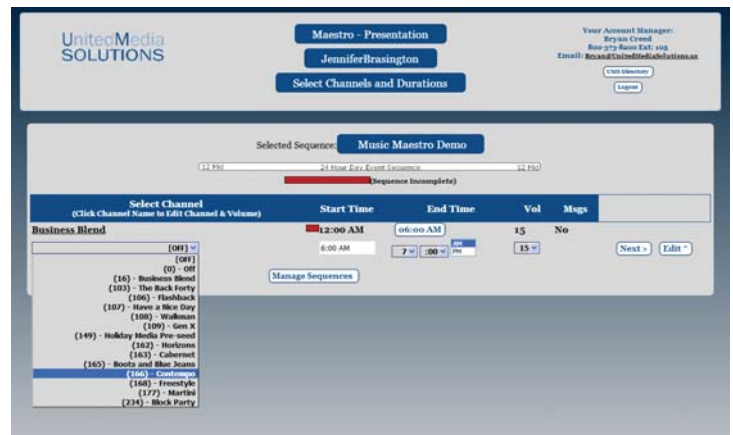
UnitedMedia SOLUTIONS

Maestro - Presentation

JenniferBrasington

Select Channels and Durations

Your Account Manager: Bryan Creed 800-373-8200 Ext: 105 Email: Bryan@UnitedMediaSolutions.xx

USN Directory

Logout

Selected Sequence: Music Maestro Demo

12 PM | 24 Hour Day Event Sequence | 12 PM

(Sequence Incomplete)

| Select Channel (Click Channel Name to Edit Channel & Volume) | Start Time | End Time | Vol | Msgs |
|---|---|---|---|---|
| Business Blend | 12:00 AM | 06:00 AM | 15 | No |
| [OFF] | 6:00 AM | 7 :00 AM PM | 15 | |

Next > Edit

Manage Sequences

[OFF]
(0) - Off
(16) - Business Blend
(103) - The Back Forty
(106) - Flashback
(107) - Have a Nice Day
(108) - Walkman
(109) - Gen X
(149) - Holiday Media Pre-seed
(162) - Horizons
(163) - Cabernet
(165) - Boots and Blue Jeans
(166) - Contempo
(168) - Freestyle
(177) - Martini
(234) - Block Party